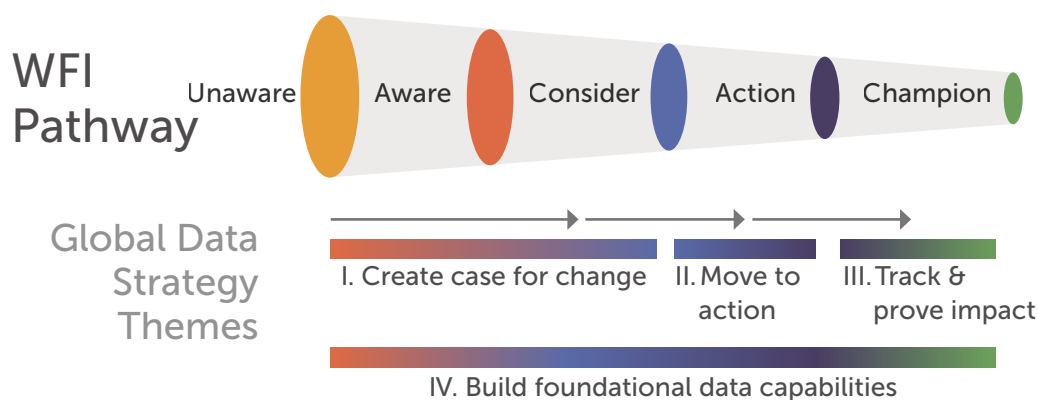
WFI Pathway

Unaware

Aware

Consider

Action

Champion

Global Data Strategy Themes

I. Create case for change

II. Move to action

III. Track & prove impact

IV. Build foundational data capabilities